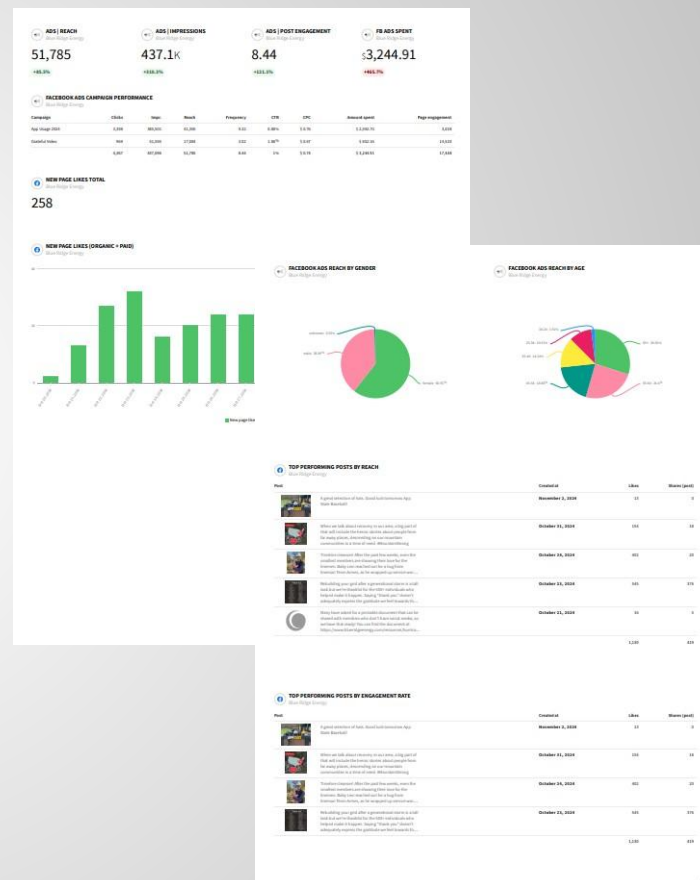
ADS | REACH
Blue Ridge Energy
51,785
+85.5%

ADS | IMPRESSIONS
Blue Ridge Energy
437.1K
+316.0%

ADS | POST ENGAGEMENT
Blue Ridge Energy
8.44
+101.0%

FB ADS SPENT
Blue Ridge Energy
$3,244.91
+865.7%

FACEBOOK ADS CAMPAIGN PERFORMANCE
Blue Ridge Energy

| Campaign | Clicks | Impr. | Reach | Frequency | CTR | CPC | Amount spent | Page engagement |
|---|---|---|---|---|---|---|---|---|
| App Usage 2024 | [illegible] | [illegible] | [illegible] | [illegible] | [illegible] | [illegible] | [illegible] | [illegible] |
| Grateful Video | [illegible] | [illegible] | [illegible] | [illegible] | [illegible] | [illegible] | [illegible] | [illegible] |
| | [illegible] | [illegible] | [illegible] | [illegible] | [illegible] | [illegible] | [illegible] | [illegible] |

NEW PAGE LIKES TOTAL
Blue Ridge Energy
258

NEW PAGE LIKES (ORGANIC + PAID)
Blue Ridge Energy
New page likes

FACEBOOK ADS REACH BY GENDER
Blue Ridge Energy

FACEBOOK ADS REACH BY AGE
Blue Ridge Energy

TOP PERFORMING POSTS BY REACH
Blue Ridge Energy

| Post | | Created at | Likes | Shares (post) |
|---|---|---|---|---|
| | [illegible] | November 2, 2024 | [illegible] | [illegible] |
| | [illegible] | October 31, 2024 | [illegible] | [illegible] |
| | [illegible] | October 24, 2024 | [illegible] | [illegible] |
| | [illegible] | October 23, 2024 | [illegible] | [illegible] |
| | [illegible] | October 21, 2024 | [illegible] | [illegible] |
| | | | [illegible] | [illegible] |

TOP PERFORMING POSTS BY ENGAGEMENT RATE
Blue Ridge Energy

| Post | | Created at | Likes | Shares (post) |
|---|---|---|---|---|
| | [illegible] | November 2, 2024 | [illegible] | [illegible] |
| | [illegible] | October 31, 2024 | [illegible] | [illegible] |
| | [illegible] | October 24, 2024 | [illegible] | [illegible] |
| | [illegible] | October 23, 2024 | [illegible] | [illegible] |
| | | | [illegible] | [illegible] |